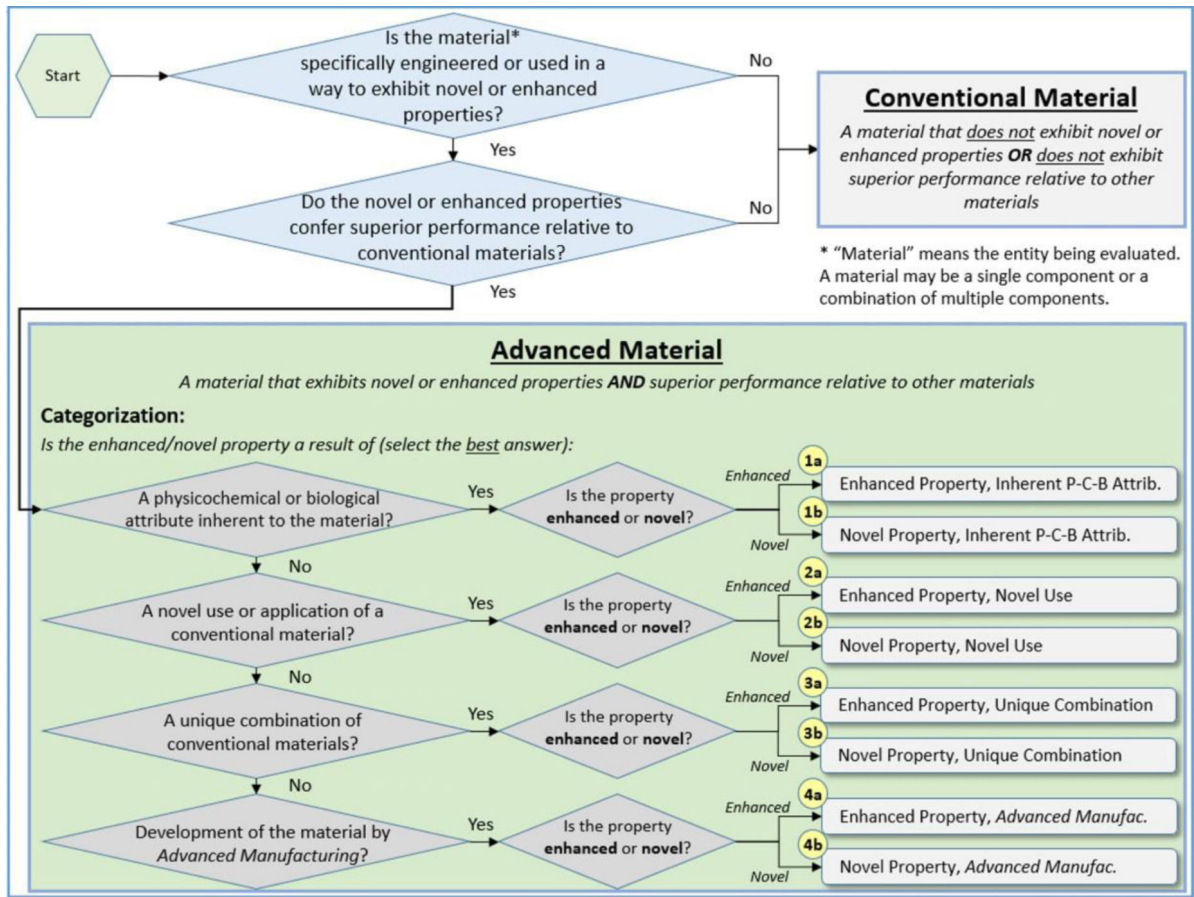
Start

Is the material* specifically engineered or used in a way to exhibit novel or enhanced properties?

No

Yes

Do the novel or enhanced properties confer superior performance relative to conventional materials?

No

Yes

Conventional Material

A material that does not exhibit novel or enhanced properties OR does not exhibit superior performance relative to other materials

* "Material" means the entity being evaluated. A material may be a single component or a combination of multiple components.

Advanced Material

A material that exhibits novel or enhanced properties AND superior performance relative to other materials

Categorization:

Is the enhanced/novel property a result of (select the best answer):

A physicochemical or biological attribute inherent to the material?

Yes

Is the property enhanced or novel?

Enhanced

1a

Enhanced Property, Inherent P-C-B Attrib.

1b

Novel

Novel Property, Inherent P-C-B Attrib.

No

A novel use or application of a conventional material?

Yes

Is the property enhanced or novel?

Enhanced

2a

Enhanced Property, Novel Use

2b

Novel

Novel Property, Novel Use

No

A unique combination of conventional materials?

Yes

Is the property enhanced or novel?

Enhanced

3a

Enhanced Property, Unique Combination

3b

Novel

Novel Property, Unique Combination

No

Development of the material by Advanced Manufacturing?

Yes

Is the property enhanced or novel?

Enhanced

4a

Enhanced Property, Advanced Manufac.

4b

Novel

Novel Property, Advanced Manufac.